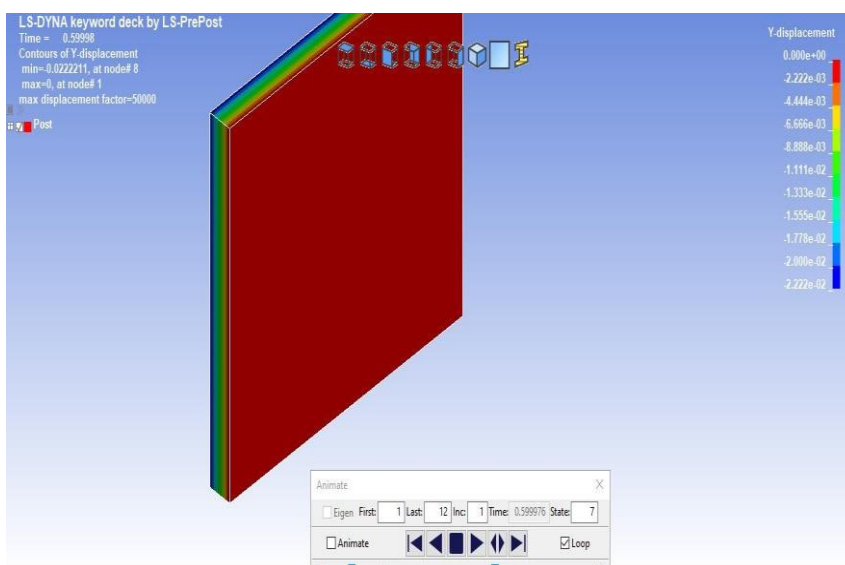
LS-DYNA keyword deck by LS-PrePost
Time = 0.59998
Contours of Y-displacement
min=-0.0222211, at node# 8
max=0, at node# 1
max displacement factor=50000

Post

Y-displacement
0.000e+00
-2.222e-03
-4.444e-03
-6.666e-03
-8.888e-03
-1.111e-02
-1.333e-02
-1.555e-02
-1.778e-02
-2.000e-02
-2.222e-02

Animate
Eigen First: 1 Last: 12 Inc: 1 Time: 0.599976 State: 7
Animate
Loop